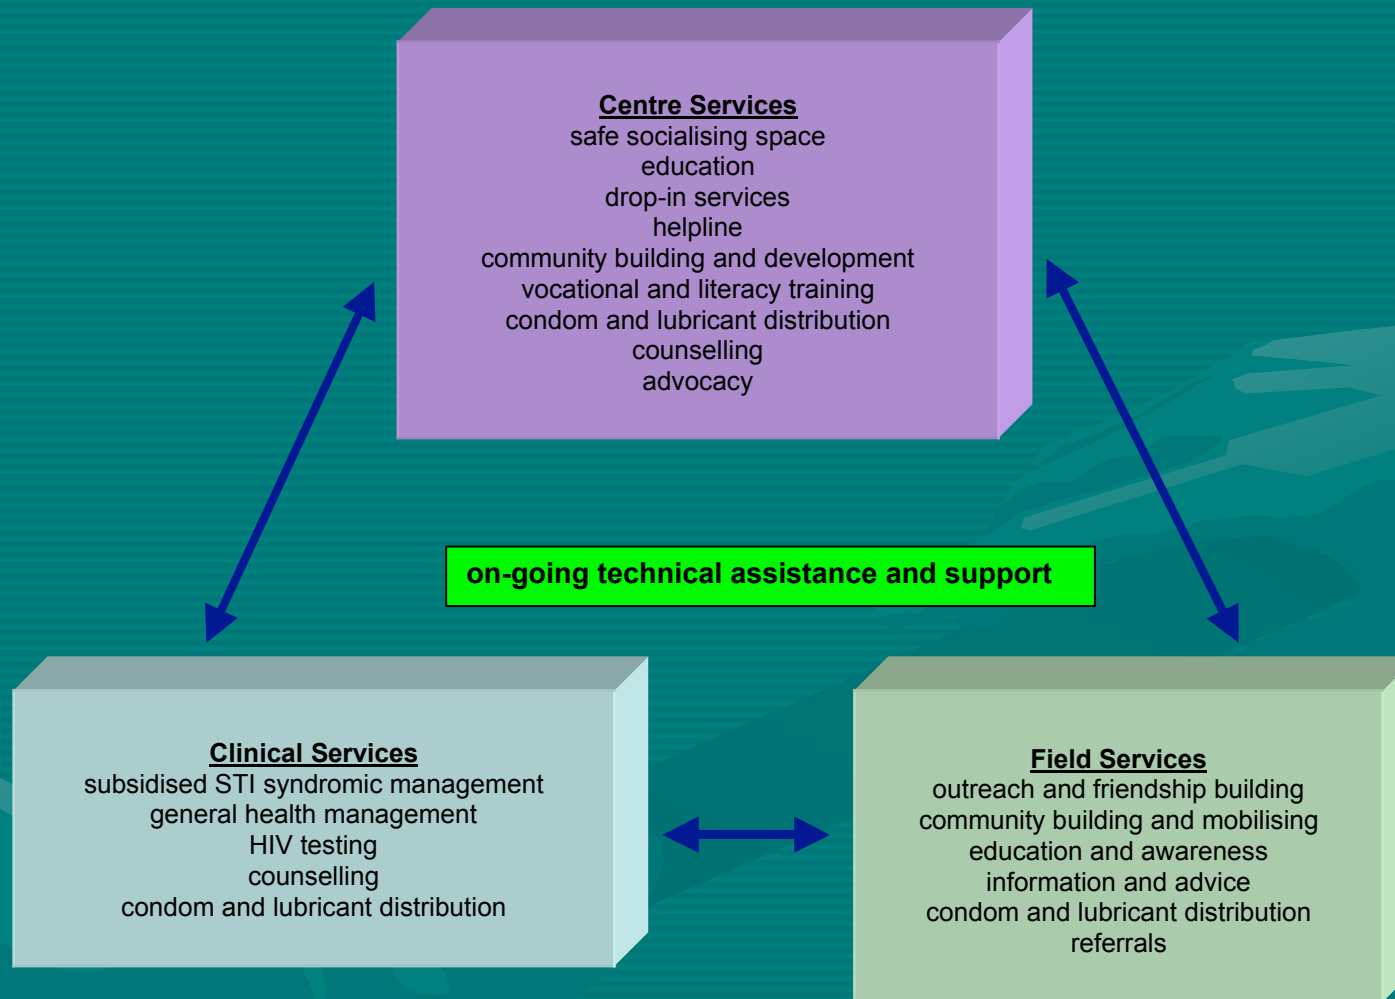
Centre Services
safe socialising space
education
drop-in services
helpline
community building and development
vocational and literacy training
condom and lubricant distribution
counselling
advocacy

on-going technical assistance and support

Clinical Services
subsidised STI syndromic management
general health management
HIV testing
counselling
condom and lubricant distribution

Field Services
outreach and friendship building
community building and mobilising
education and awareness
information and advice
condom and lubricant distribution
referrals